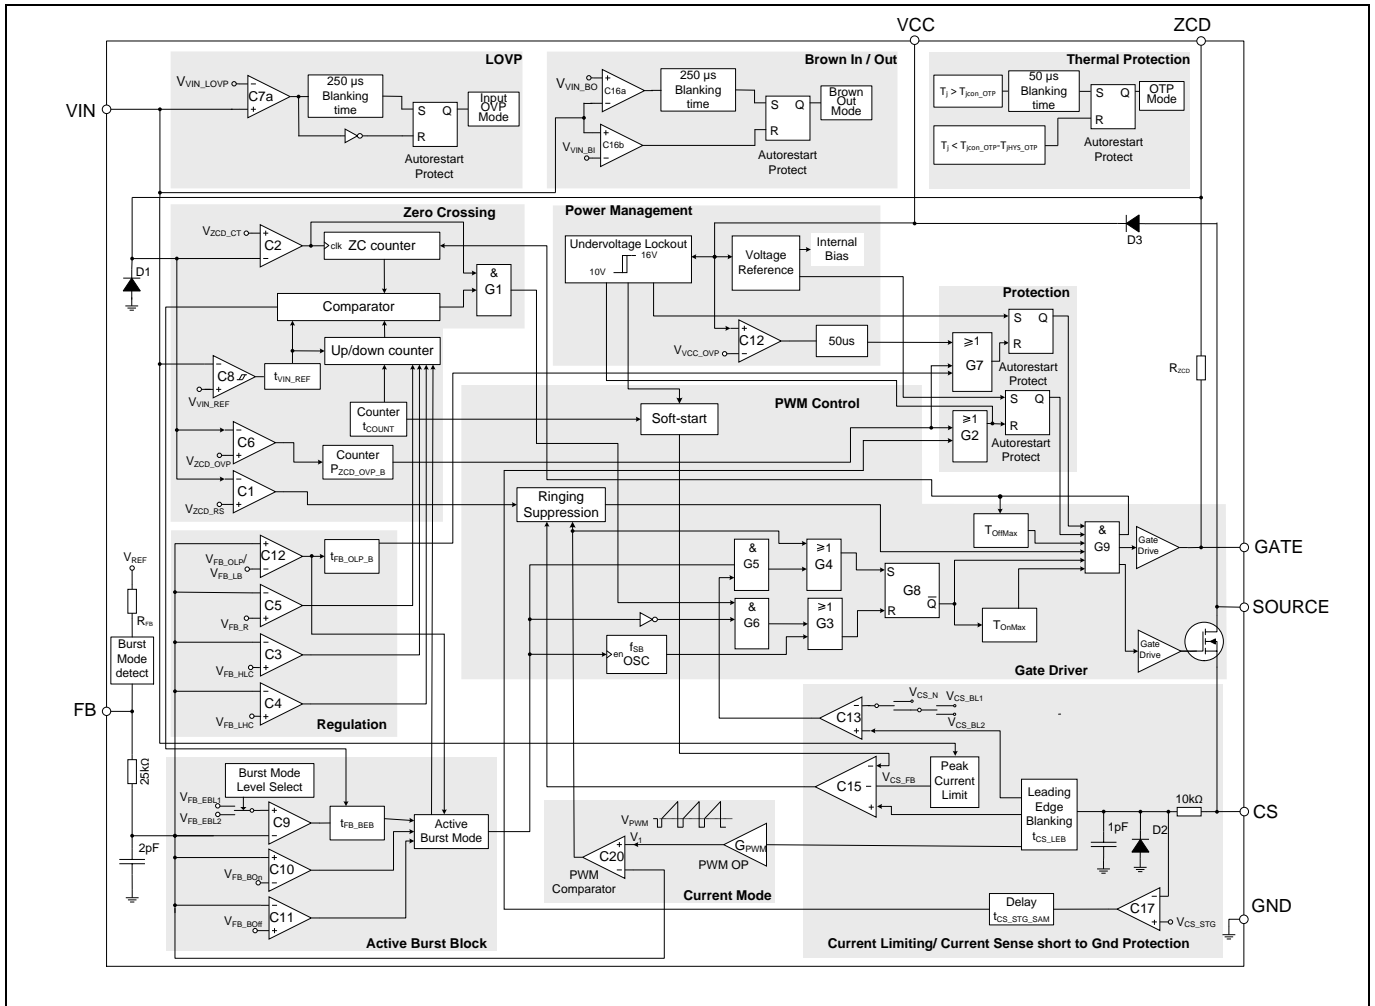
VCC
ZCD
LOVP
Brown In / Out
Thermal Protection
$V_{VIN\_LOVP}$
C7a
250 µs Blanking time
S Q
R
Input OVP Mode
Autorestart Protect
VIN
$V_{VIN\_BO}$
C16a
$V_{VIN\_BI}$
C16b
250 µs Blanking time
S Q
R
Brown Out Mode
Autorestart Protect
$T_j > T_{jcon\_OTP}$
50 µs Blanking time
S Q
R
OTP Mode
$T_j < T_{jcon\_OTP} - T_{jHYS\_OTP}$
Autorestart Protect
Zero Crossing
$V_{ZCD\_CT}$
C2
clk ZC counter
& G1
D1
Comparator
C8
$V_{VIN\_REF}$
$t_{VIN\_REF}$
Up/down counter
Counter $t_{COUNT}$
C6
$V_{ZCD\_OVP}$
Counter $P_{ZCD\_OVP\_B}$
C1
$V_{ZCD\_RS}$
Power Management
Undervoltage Lockout
16V
10V
Voltage Reference
Internal Bias
D3
C12
$V_{VCC\_OVP}$
50us
Protection
S Q
R
≥1 G7
Autorestart Protect
$R_{ZCD}$
PWM Control
Soft-start
≥1 G2
S Q
R
Autorestart Protect
Ringing Suppression
$T_{OffMax}$
& G9
Gate Drive
GATE
$V_{REF}$
$R_{FB}$
Burst Mode detect
$V_{FB\_OLP}/V_{FB\_LB}$
C12
$t_{FB\_OLP\_B}$
C5
$V_{FB\_R}$
C3
$V_{FB\_HLC}$
C4
$V_{FB\_LHC}$
Regulation
& G5
≥1 G4
& G6
≥1 G3
S
G8
R $\overline{Q}$
$T_{OnMax}$
en $f_{SB}$ OSC
Gate Drive
SOURCE
Gate Driver
FB
C13
$V_{CS\_N}$
$V_{CS\_BL1}$
$V_{CS\_BL2}$
Peak Current Limit
C15
$V_{CS\_FB}$
Leading Edge Blanking $t_{CS\_LEB}$
25kΩ
2pF
Burst Mode Level Select
$V_{FB\_EBL1}$
$V_{FB\_EBL2}$
C9
$t_{FB\_BEB}$
Active Burst Mode
C10
$V_{FB\_BOn}$
C11
$V_{FB\_BOff}$
Active Burst Block
$V_{PWM}$
$V_1$
C20
PWM Comparator
$G_{PWM}$
PWM OP
Current Mode
1pF
D2
10kΩ
CS
Delay $t_{CS\_STG\_SAM}$
C17
$V_{CS\_STG}$
GND
Current Limiting/ Current Sense short to Gnd Protection